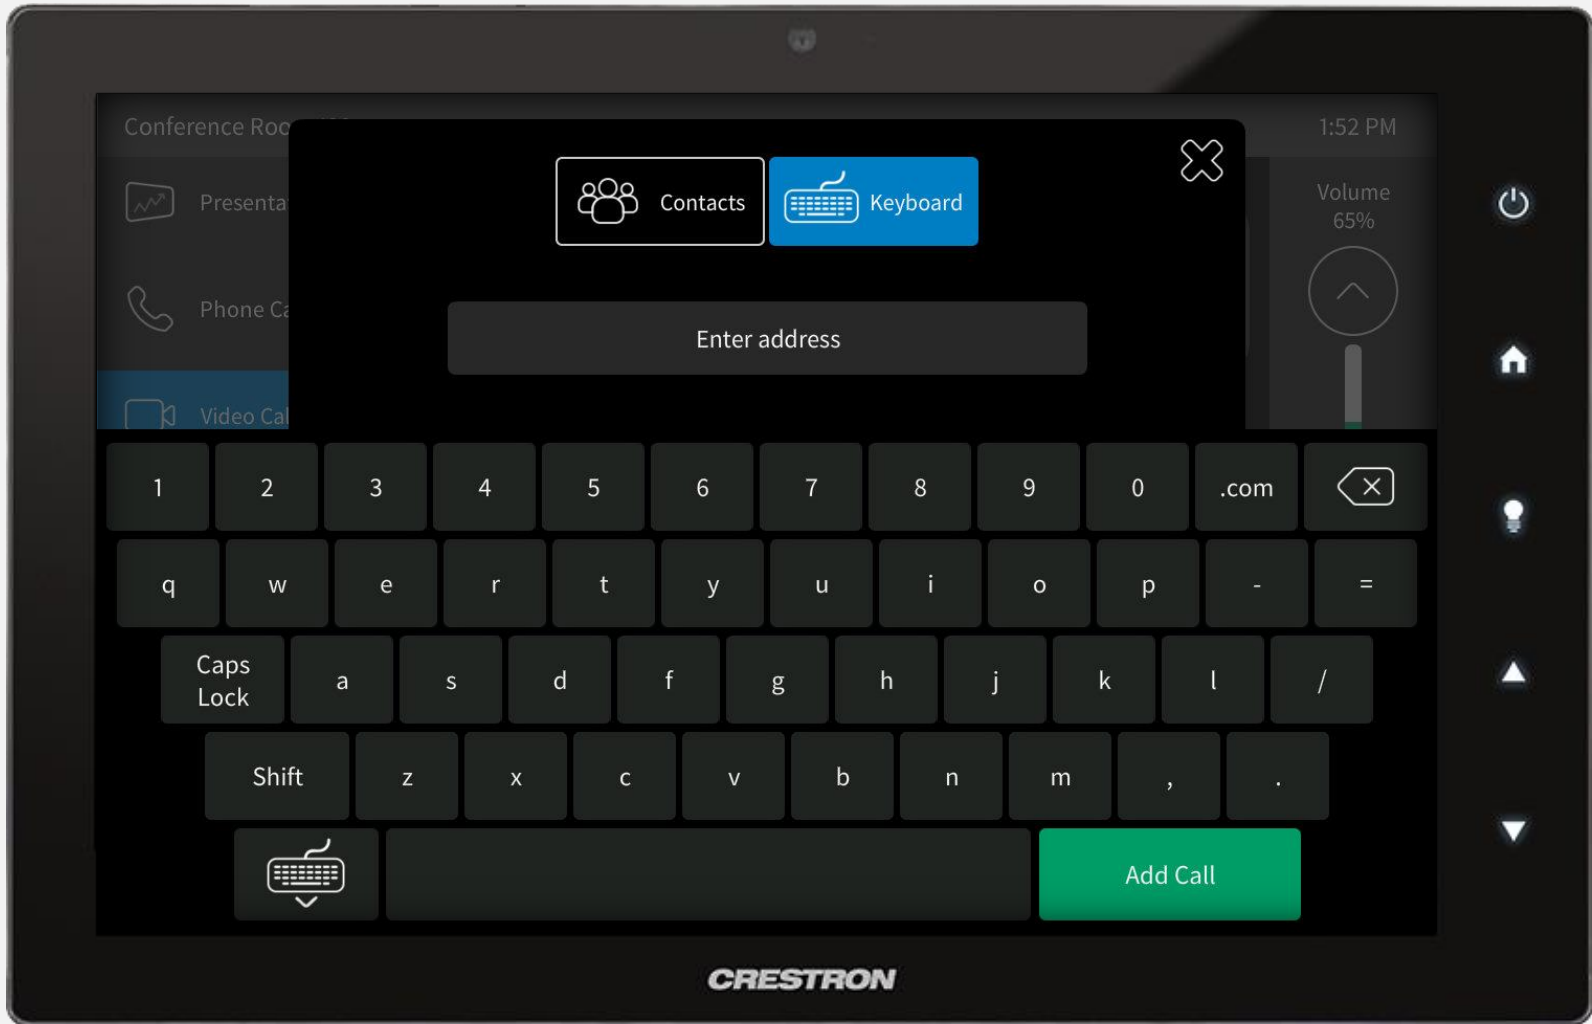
Conference Roo

1:52 PM

Presenta

Phone Ca

Video Cal

Contacts

Keyboard

Volume
65%

Enter address

1 2 3 4 5 6 7 8 9 0 .com

q w e r t y u i o p - =

Caps Lock a s d f g h j k l /

Shift z x c v b n m , .

Add Call

CRESTRON